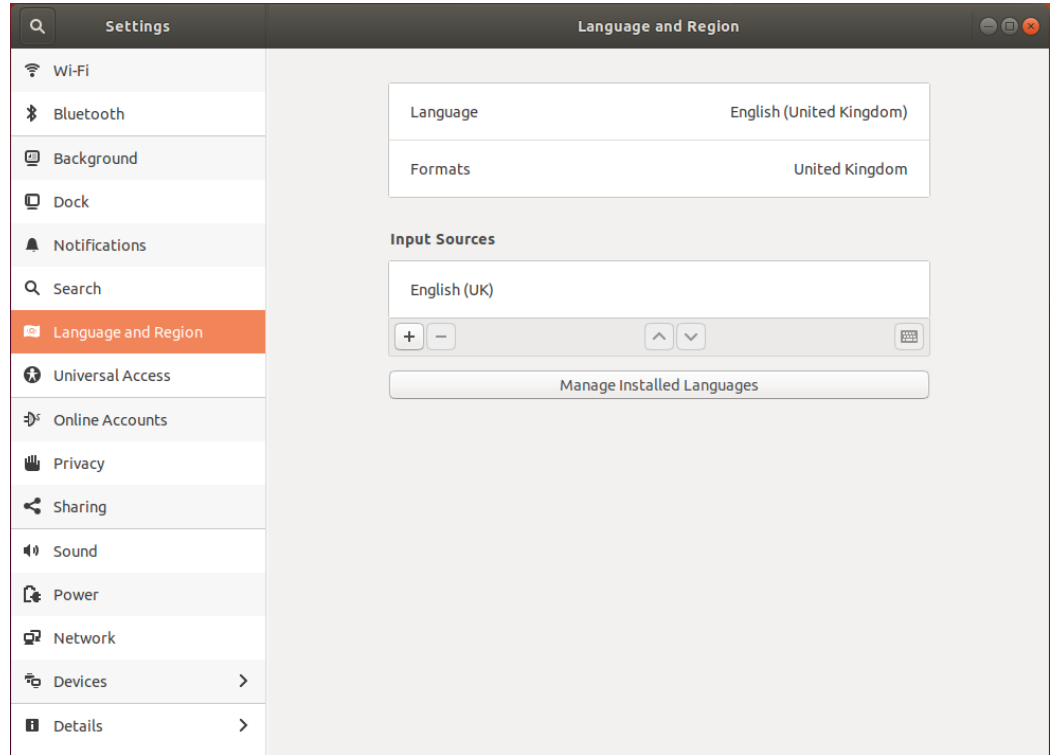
Settings

Language and Region

Wi-Fi
Bluetooth
Background
Dock
Notifications
Search
Language and Region
Universal Access
Online Accounts
Privacy
Sharing
Sound
Power
Network
Devices
Details

| Language | English (United Kingdom) |
|---|---|
| Formats | United Kingdom |

Input Sources

English (UK)

+ −

Manage Installed Languages